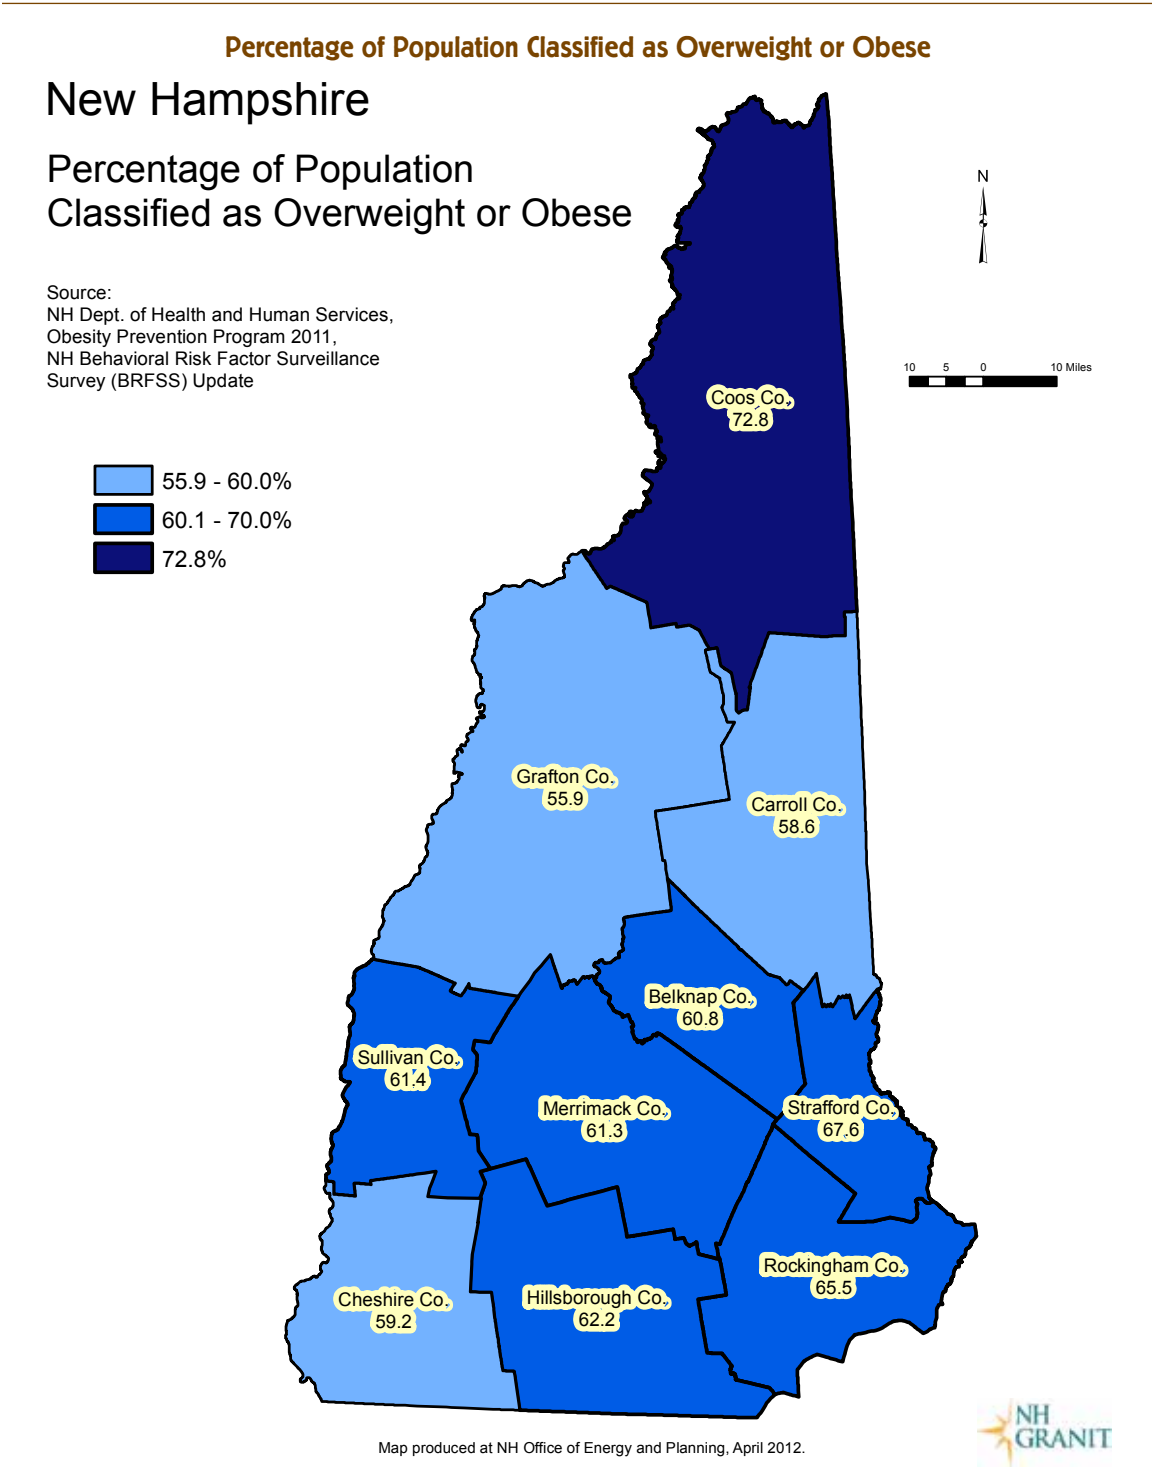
Percentage of Population Classified as Overweight or Obese

New Hampshire

Percentage of Population Classified as Overweight or Obese

Source:
NH Dept. of Health and Human Services,
Obesity Prevention Program 2011,
NH Behavioral Risk Factor Surveillance
Survey (BRFSS) Update

55.9 - 60.0%
60.1 - 70.0%
72.8%

N

10 5 0 10 Miles

Coos Co.
72.8

Grafton Co.
55.9

Carroll Co.
58.6

Belknap Co.
60.8

Sullivan Co.
61.4

Merrimack Co.
61.3

Strafford Co.
67.6

Rockingham Co.
65.5

Cheshire Co.
59.2

Hillsborough Co.
62.2

NH GRANIT

Map produced at NH Office of Energy and Planning, April 2012.